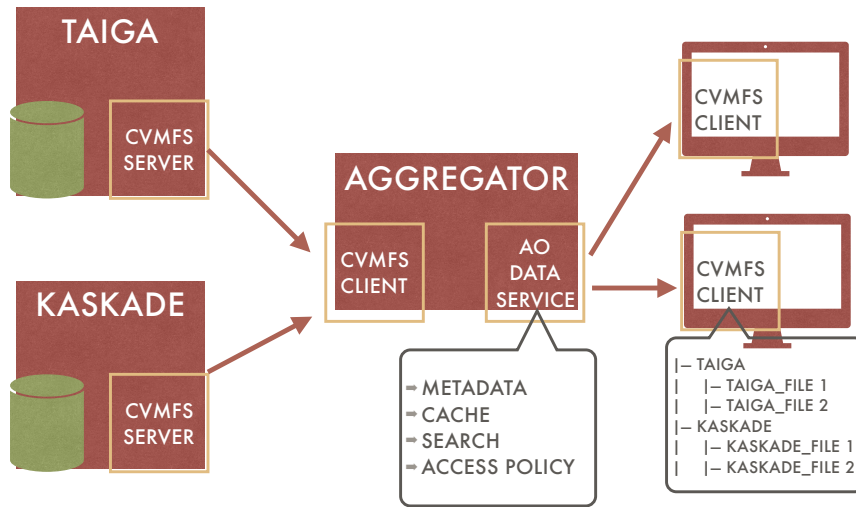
TAIGA

CVMFS SERVER

KASKADE

CVMFS SERVER

AGGREGATOR

CVMFS CLIENT

AO DATA SERVICE

➡ METADATA
➡ CACHE
➡ SEARCH
➡ ACCESS POLICY

CVMFS CLIENT

CVMFS CLIENT

|– TAIGA
| |– TAIGA_FILE 1
| |– TAIGA_FILE 2
|– KASKADE
| |– KASKADE_FILE 1
| |– KASKADE_FILE 2